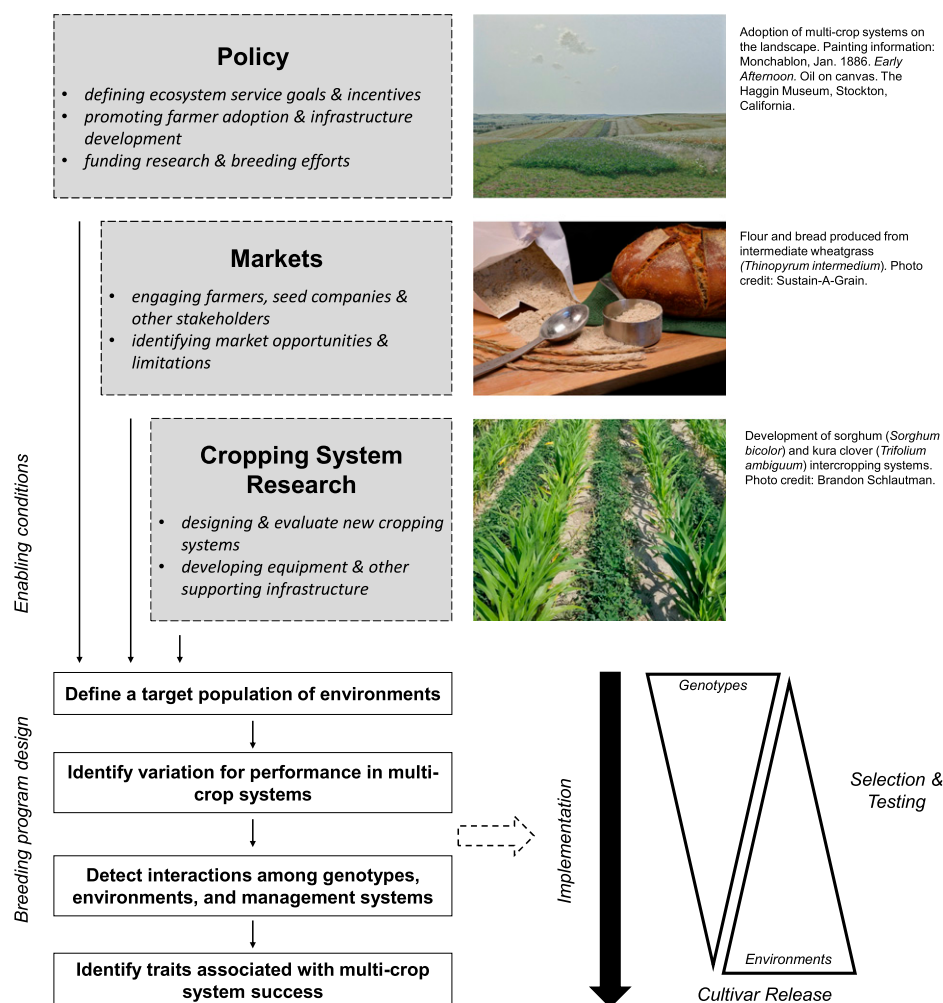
Policy

- defining ecosystem service goals & incentives
- promoting farmer adoption & infrastructure development
- funding research & breeding efforts

Adoption of multi-crop systems on the landscape. Painting information: Monchablon, Jan. 1886. Early Afternoon. Oil on canvas. The Haggin Museum, Stockton, California.

Markets

- engaging farmers, seed companies & other stakeholders
- identifying market opportunities & limitations

Flour and bread produced from intermediate wheatgrass (Thinopyrum intermedium). Photo credit: Sustain-A-Grain.

Cropping System Research

- designing & evaluate new cropping systems
- developing equipment & other supporting infrastructure

Development of sorghum (Sorghum bicolor) and kura clover (Trifolium ambiguum) intercropping systems. Photo credit: Brandon Schlautman.

Enabling conditions

Breeding program design

Define a target population of environments

Identify variation for performance in multi-crop systems

Detect interactions among genotypes, environments, and management systems

Identify traits associated with multi-crop system success

Implementation

Genotypes

Environments

Selection & Testing

Cultivar Release